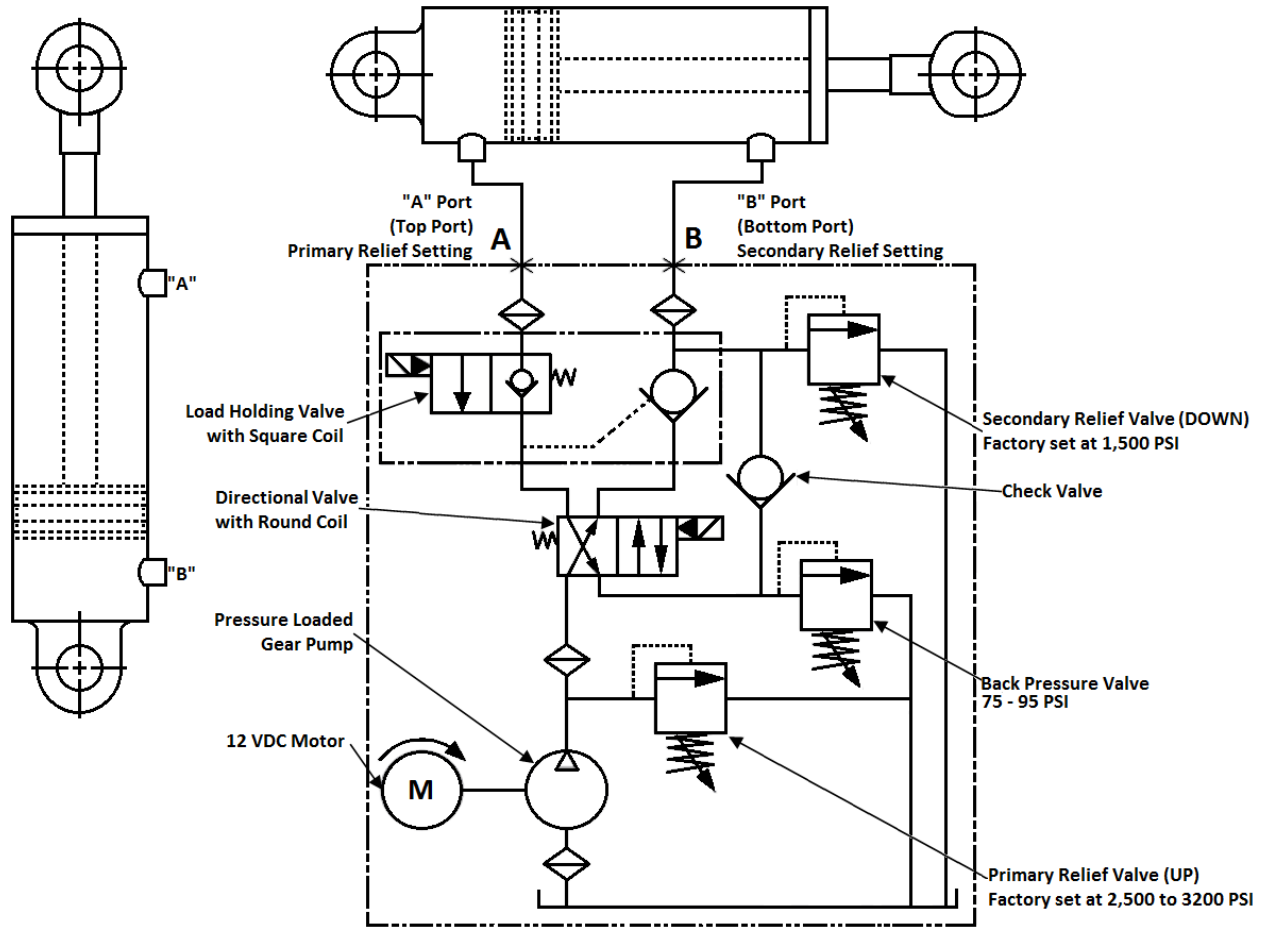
"A"

"B"

"A" Port
(Top Port)
Primary Relief Setting

A

B

"B" Port
(Bottom Port)
Secondary Relief Setting

Load Holding Valve
with Square Coil

Secondary Relief Valve (DOWN)
Factory set at 1,500 PSI

Check Valve

Directional Valve
with Round Coil

Pressure Loaded
Gear Pump

Back Pressure Valve
75 - 95 PSI

12 VDC Motor

M

Primary Relief Valve (UP)
Factory set at 2,500 to 3200 PSI